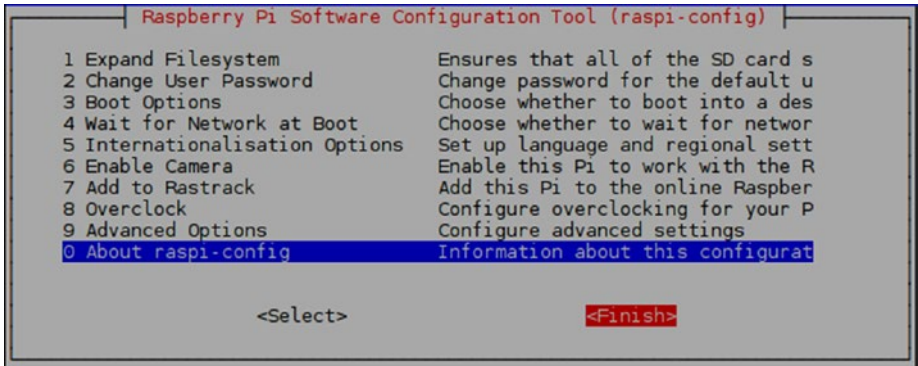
Raspberry Pi Software Configuration Tool (raspi-config)

| | |
|---|---|
| 1 Expand Filesystem | Ensures that all of the SD card s |
| 2 Change User Password | Change password for the default u |
| 3 Boot Options | Choose whether to boot into a des |
| 4 Wait for Network at Boot | Choose whether to wait for networ |
| 5 Internationalisation Options | Set up language and regional sett |
| 6 Enable Camera | Enable this Pi to work with the R |
| 7 Add to Rastrack | Add this Pi to the online Raspber |
| 8 Overclock | Configure overclocking for your P |
| 9 Advanced Options | Configure advanced settings |
| 0 About raspi-config | Information about this configurat |

<Select>    <Finish>